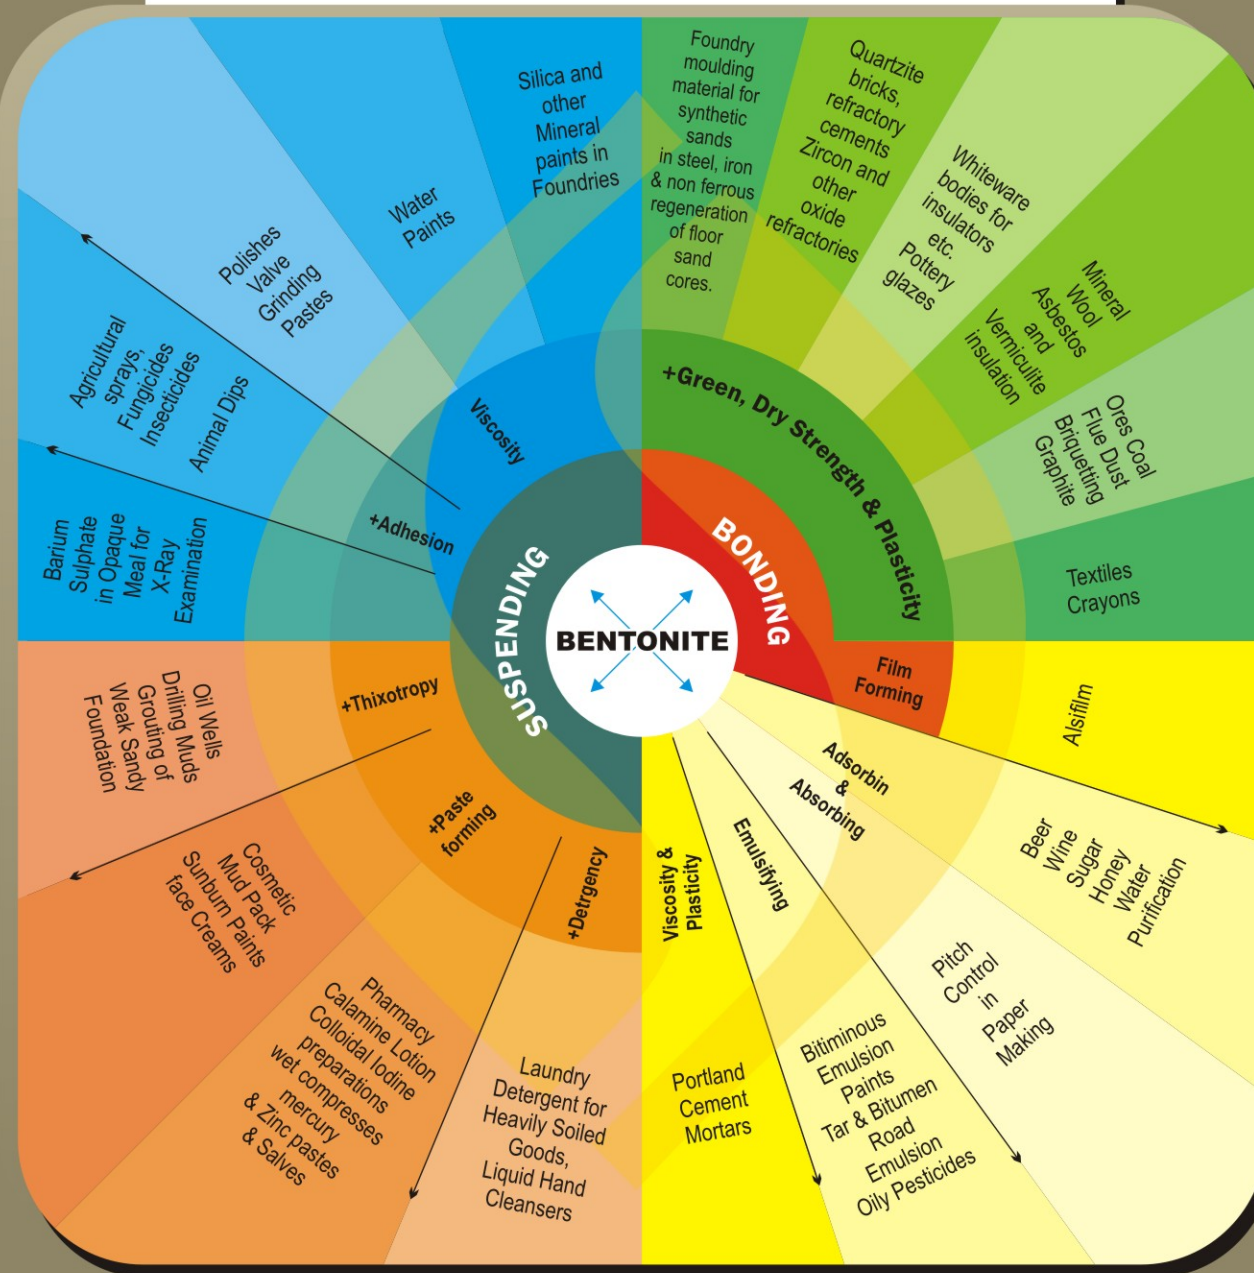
BENTONITE

SUSPENDING

BONDING

Viscosity

+Adhesion

+Thixotropy

+Paste forming

+Detrgency

+Green, Dry Strength & Plasticity

Film Forming

Adsorbin & Absorbing

Emulsifying

Viscosity & Plasticity

Silica and other Mineral paints in Foundries

Water Paints

Polishes Valve Grinding Pastes

Agricultural sprays, Fungicides Insecticides

Animal Dips

Barium Sulphate in Opaque Meal for X-Ray Examination

Oil Wells Drilling Muds Grouting of Weak Sandy Foundation

Cosmetic Mud Pack Sunburn Paints face Creams

Pharmacy Calamine Lotion Colloidal Iodine preparations wet compresses mercury & Zinc pastes & Salves

Laundry Detergent for Heavily Soiled Goods, Liquid Hand Cleansers

Portland Cement Mortars

Bitiminous Emulsion Paints Tar & Bitumen Road Emulsion Oily Pesticides

Pitch Control in Paper Making

Beer Wine Sugar Honey Water Purification

Alsifilm

Textiles Crayons

Ores Coal Flue Dust Briquetting Graphite

Mineral Wool Asbestos and Vermiculite insulation

Whiteware bodies for insulators etc. Pottery glazes

Quartzite bricks, refractory cements Zircon and other oxide refractories

Foundry moulding material for synthetic sands in steel, iron & non ferrous regeneration of floor sand cores.